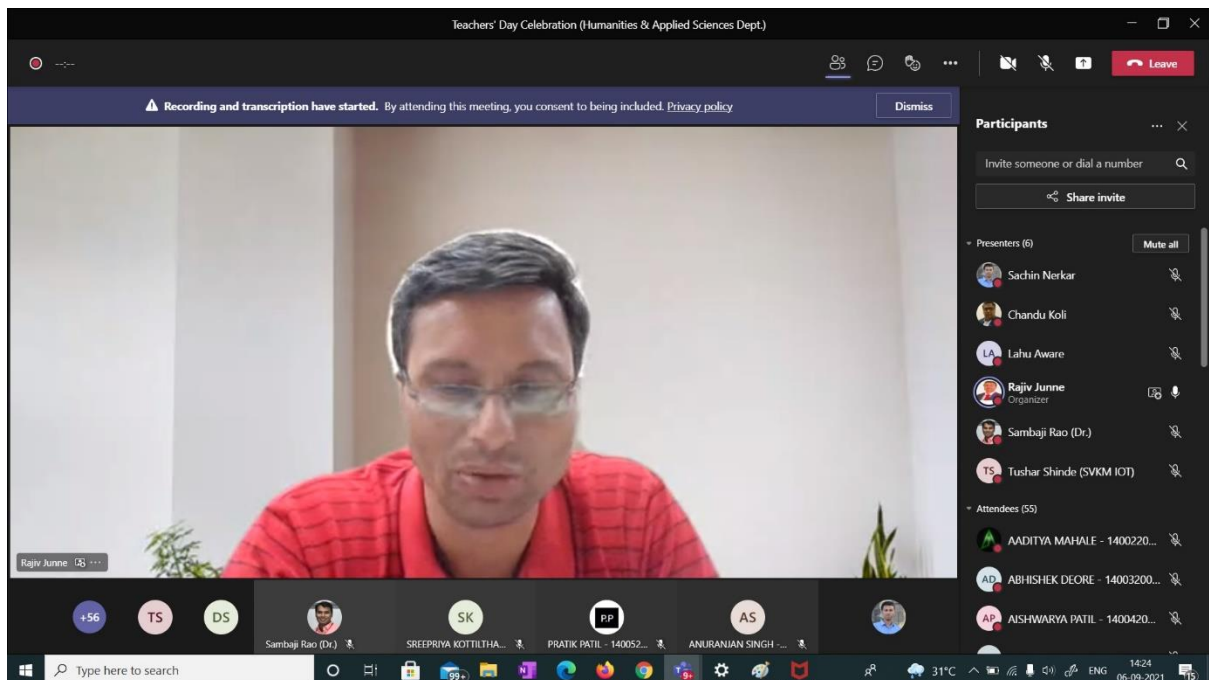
Teachers' Day Celebration (Humanities & Applied Sciences Dept.)

Leave

Recording and transcription have started. By attending this meeting, you consent to being included. Privacy policy

Dismiss

Participants

Invite someone or dial a number

Share invite

Presenters (6)

Mute all

Sachin Nerkar

Chandu Koli

LA Lahu Aware

Rajiv Junne
Organizer

Sambaji Rao (Dr.)

TS Tushar Shinde (SVKM IOT)

Attendees (55)

AADITYA MAHALE - 1400220...

AD ABHISHEK DEORE - 14003200...

AP AISHWARYA PATIL - 1400420...

Rajiv Junne

+56

TS

DS

Sambaji Rao (Dr.)

SK
SREEPRIYA KOTTILTHA...

PP
PRATIK PATIL - 140052...

AS
ANURANJAN SINGH -...

Type here to search

99+

31°C

ENG

14:24
06-09-2021

15